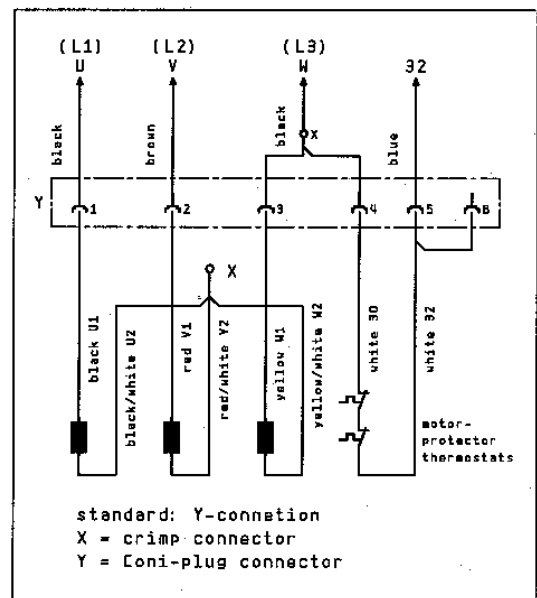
(L1) U
(L2) V
(L3) W
32
black
brown
black
X
blue
Y
1
2
3
4
5
6
X
black U1
black/white U2
red V1
red/white V2
yellow W1
yellow/white W2
white 30
white 32
motor-protector thermostats

standard: Y-connetion
X = crimp connector
Y = Coni-plug connector